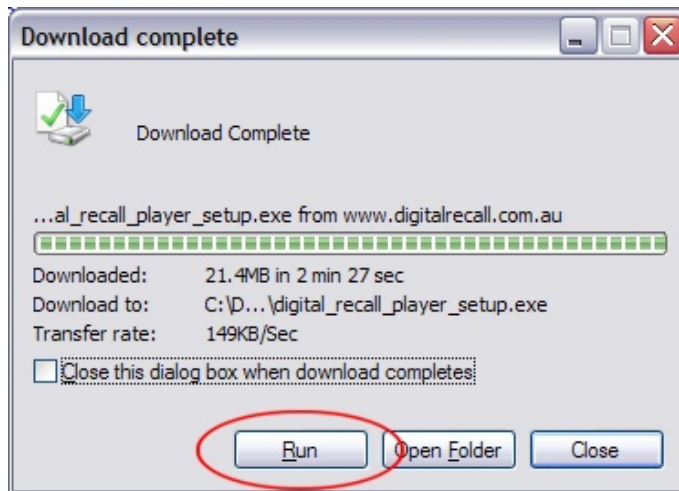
Download complete

Download Complete

...al_recall_player_setup.exe from www.digitalrecall.com.au

| | |
|---|---|
| Downloaded: | 21.4MB in 2 min 27 sec |
| Download to: | C:\D...\digital_recall_player_setup.exe |
| Transfer rate: | 149KB/Sec |

Close this dialog box when download completes

Run | Open Folder | Close